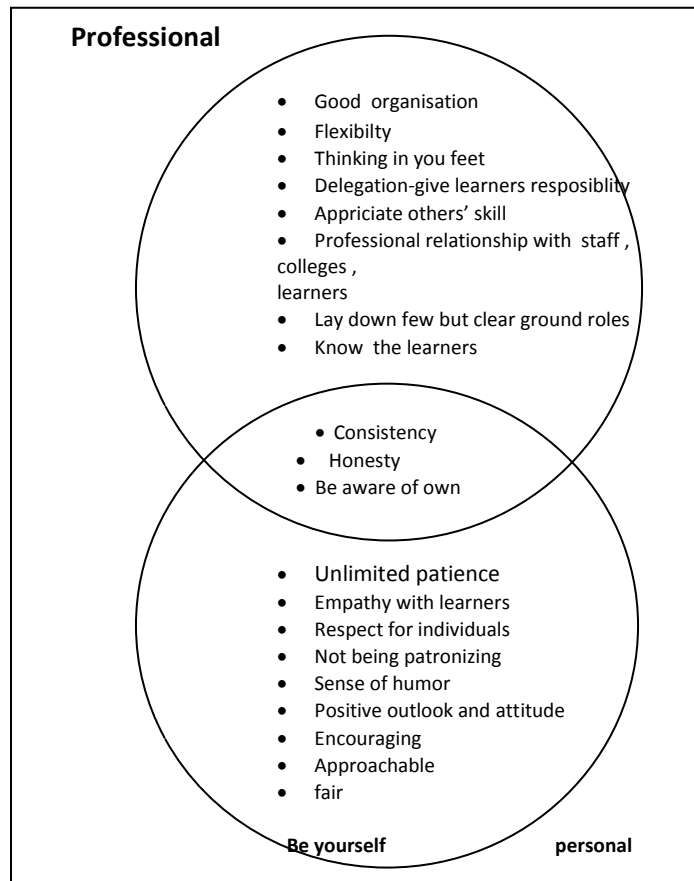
Professional

- Good organisation
- Flexibilty
- Thinking in you feet
- Delegation-give learners resposiblity
- Appriciate others' skill
- Professional relationship with staff , colleges , learners
- Lay down few but clear ground roles
- Know the learners

- Consistency
- Honesty
- Be aware of own

- Unlimited patience
- Empathy with learners
- Respect for individuals
- Not being patronizing
- Sense of humor
- Positive outlook and attitude
- Encouraging
- Approachable
- fair

Be yourself

personal